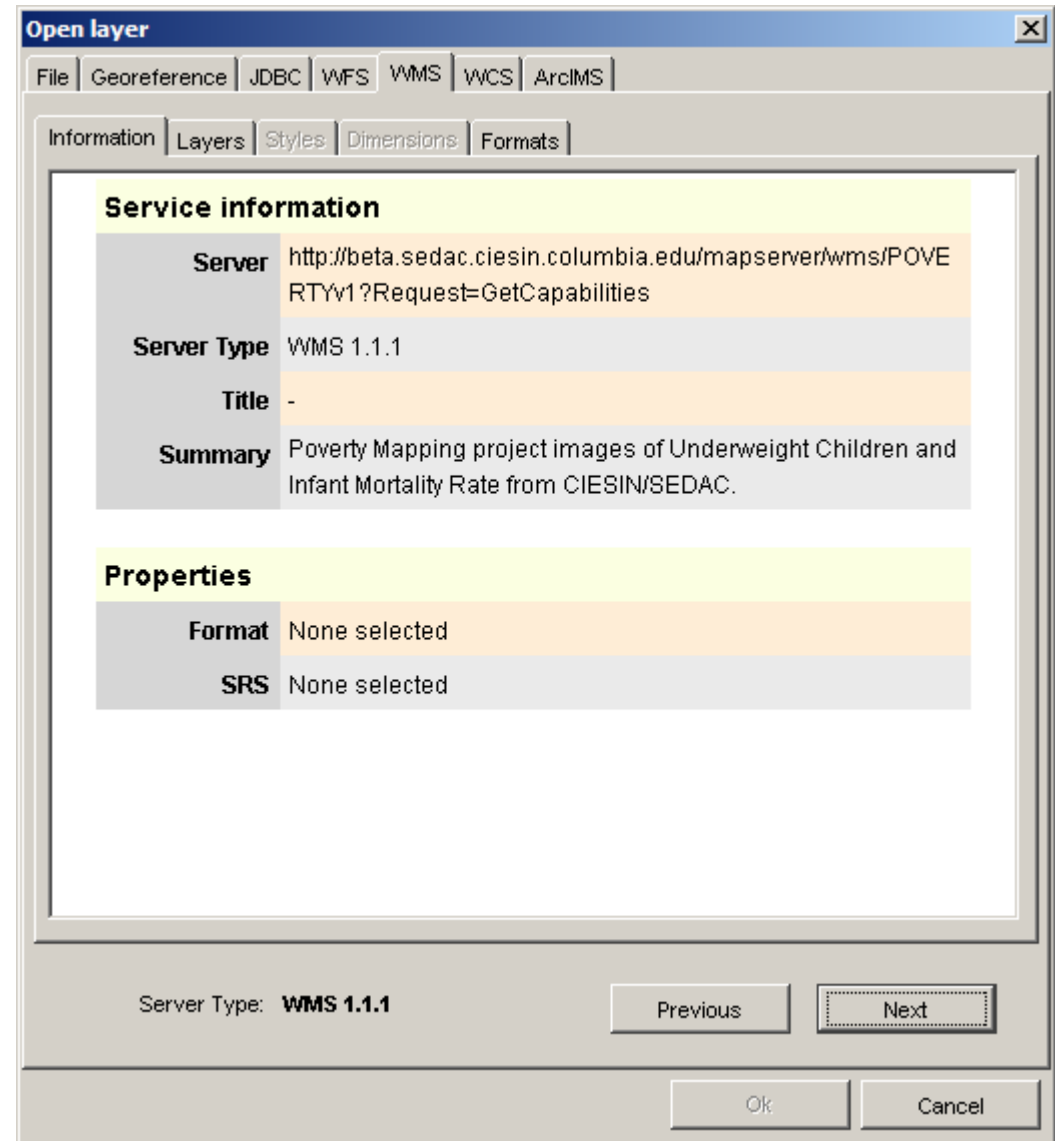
Open layer

File | Georeference | JDBC | WFS | WMS | WCS | ArcIMS

Information | Layers | Styles | Dimensions | Formats

Service information

| | |
|---|---|
| Server | http://beta.sedac.ciesin.columbia.edu/mapserver/wms/POVERTYv1?Request=GetCapabilities |
| Server Type | WMS 1.1.1 |
| Title | - |
| Summary | Poverty Mapping project images of Underweight Children and Infant Mortality Rate from CIESIN/SEDAC. |

Properties

| | |
|---|---|
| Format | None selected |
| SRS | None selected |

Server Type: WMS 1.1.1

Previous

Next

Ok

Cancel